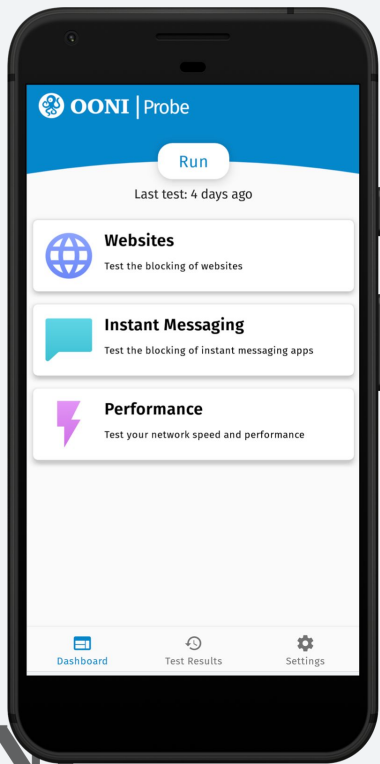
OONI | Probe

Run

Last test: 4 days ago

Websites
Test the blocking of websites

Instant Messaging
Test the blocking of instant messaging apps

Performance
Test your network speed and performance

Dashboard
Test Results
Settings